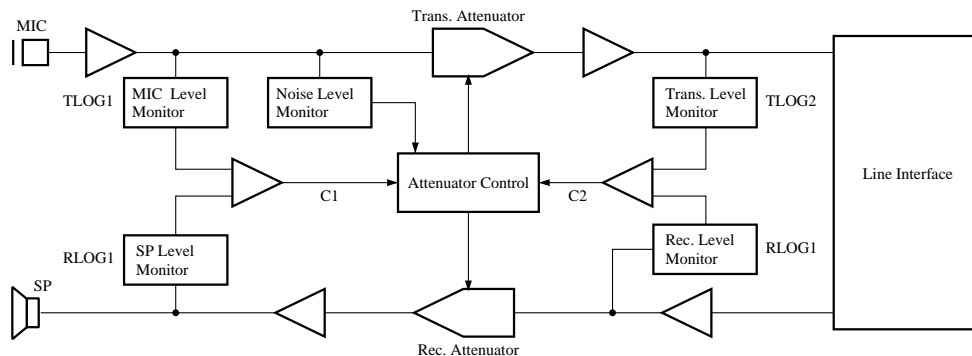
MIC

Trans. Attenuator

TLOG1

MIC Level Monitor

Noise Level Monitor

Trans. Level Monitor

TLOG2

Line Interface

Attenuator Control

C1

C2

RLOG1

SP Level Monitor

Rec. Level Monitor

RLOG1

SP

Rec. Attenuator